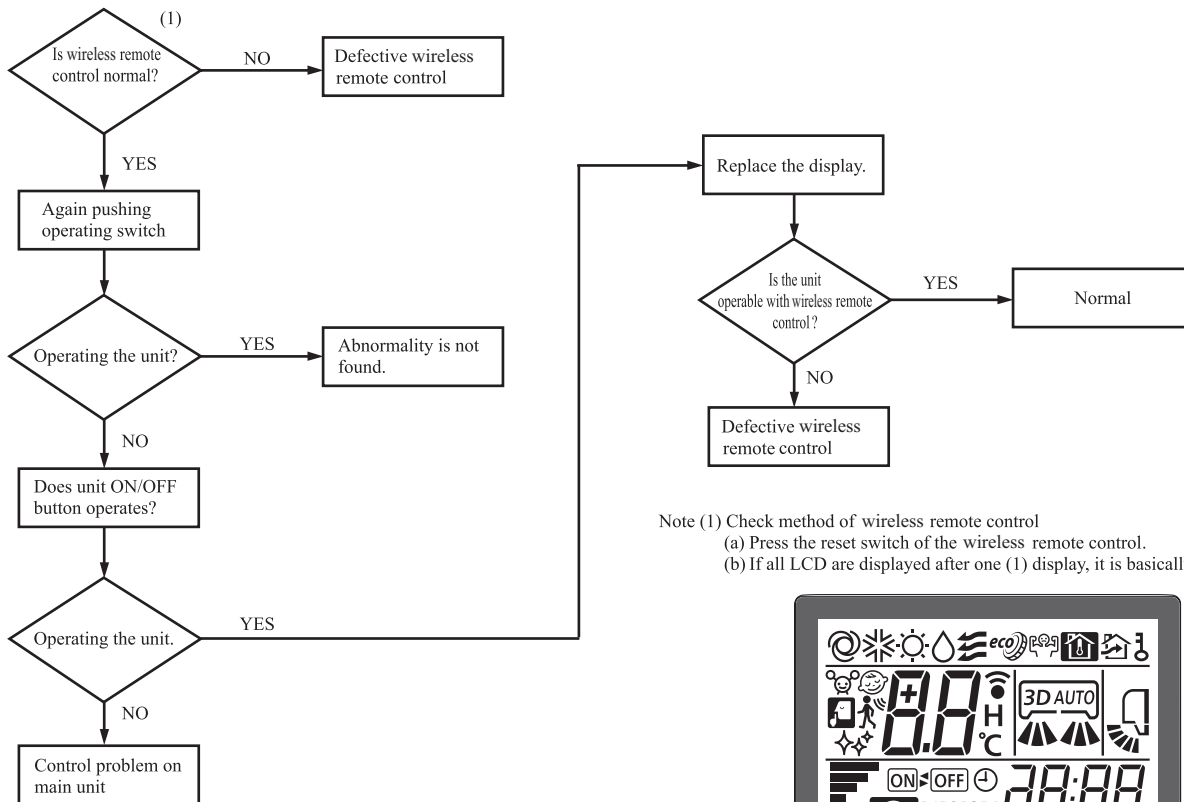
(1)

Is wireless remote control normal?

NO

Defective wireless remote control

YES

Again pushing operating switch

Operating the unit?

YES

Abnormality is not found.

NO

Does unit ON/OFF button operates?

Operating the unit.

YES

NO

Control problem on main unit

Replace the display.

Is the unit operable with wireless remote control ?

YES

Normal

NO

Defective wireless remote control

Note (1) Check method of wireless remote control
(a) Press the reset switch of the wireless remote control.
(b) If all LCD are displayed after one (1) display, it is basicall

eco

3D AUTO

H

°C

ON OFF

88:88